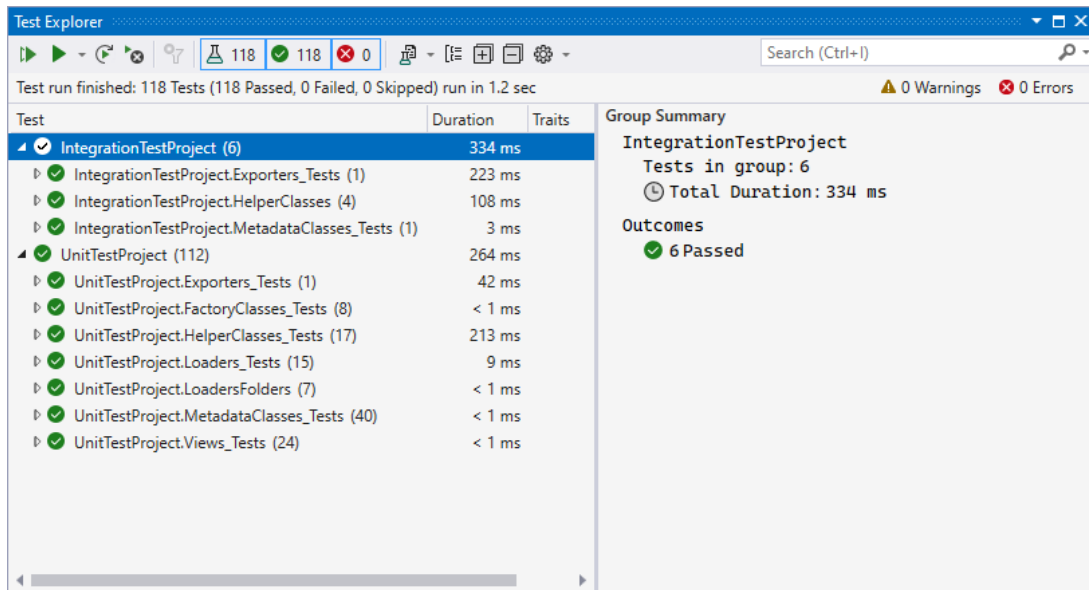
Test Explorer

118 118 0

Search (Ctrl+I)

Test run finished: 118 Tests (118 Passed, 0 Failed, 0 Skipped) run in 1.2 sec

0 Warnings 0 Errors

| Test | Duration | Traits |
|---|---|---|
| IntegrationTestProject (6) | 334 ms | |
| IntegrationTestProject.Exporters_Tests (1) | 223 ms | |
| IntegrationTestProject.HelperClasses (4) | 108 ms | |
| IntegrationTestProject.MetadataClasses_Tests (1) | 3 ms | |
| UnitTestProject (112) | 264 ms | |
| UnitTestProject.Exporters_Tests (1) | 42 ms | |
| UnitTestProject.FactoryClasses_Tests (8) | < 1 ms | |
| UnitTestProject.HelperClasses_Tests (17) | 213 ms | |
| UnitTestProject.Loaders_Tests (15) | 9 ms | |
| UnitTestProject.LoadersFolders (7) | < 1 ms | |
| UnitTestProject.MetadataClasses_Tests (40) | < 1 ms | |
| UnitTestProject.Views_Tests (24) | < 1 ms | |

Group Summary

IntegrationTestProject

Tests in group: 6

Total Duration: 334 ms

Outcomes

6 Passed